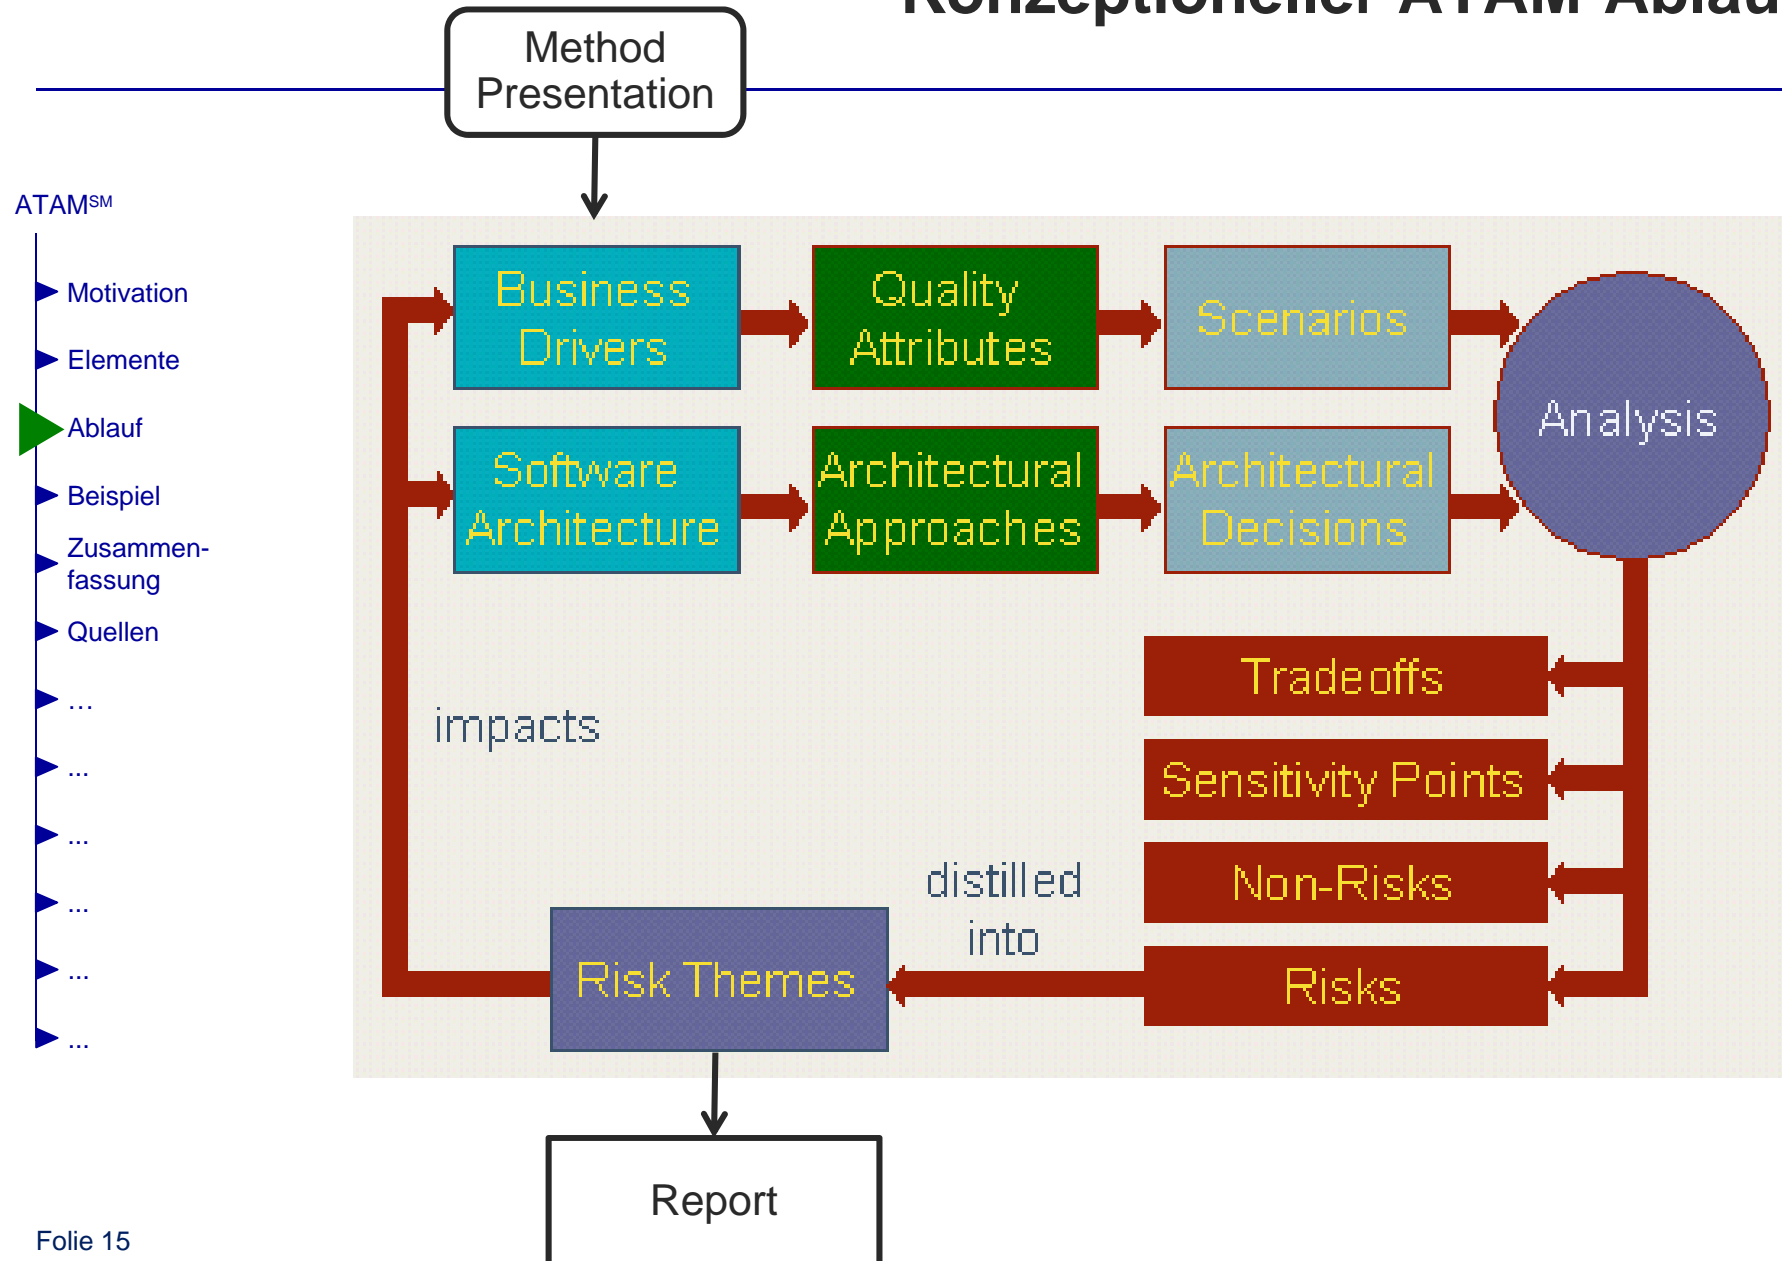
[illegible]

Method Presentation

ATAM$^{SM}$

Motivation

Elemente

Ablauf

Beispiel

Zusammenfassung

Quellen

...

...

...

...

...

...

Business Drivers

Quality Attributes

Scenarios

Software Architecture

Architectural Approaches

Architectural Decisions

Analysis

Tradeoffs

impacts

Sensitivity Points

Non-Risks

distilled into

Risk Themes

Risks

Report

Folie 15